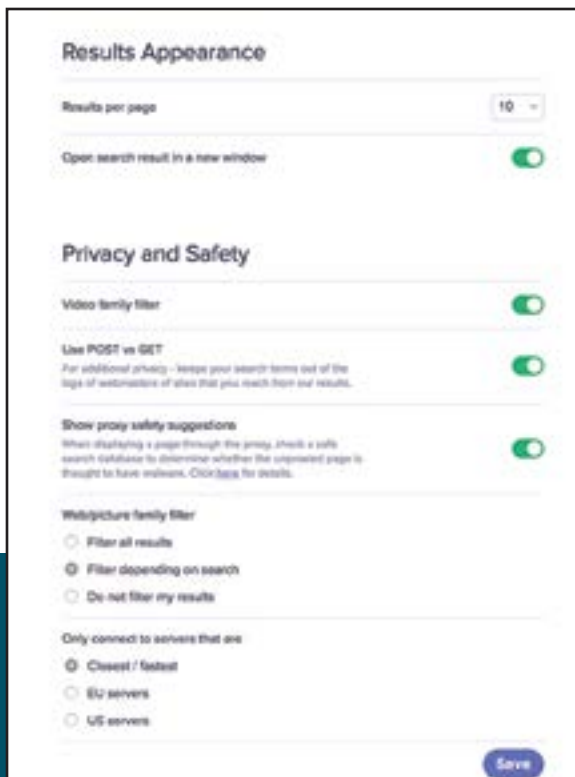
Results Appearance

Results per page

10

Open search result in a new window

Privacy and Safety

Video family filter

Use POST vs GET

For additional privacy - keeps your search terms out of the logs of webmasters of sites that you reach from our results.

Show proxy safety suggestions

When displaying a page through the proxy, check a safe search database to determine whether the unproxied page is thought to have malware. Click here for details.

Web/picture family filter

Filter all results

Filter depending on search

Do not filter my results

Only connect to servers that are

Closest / fastest

EU servers

US servers

Save